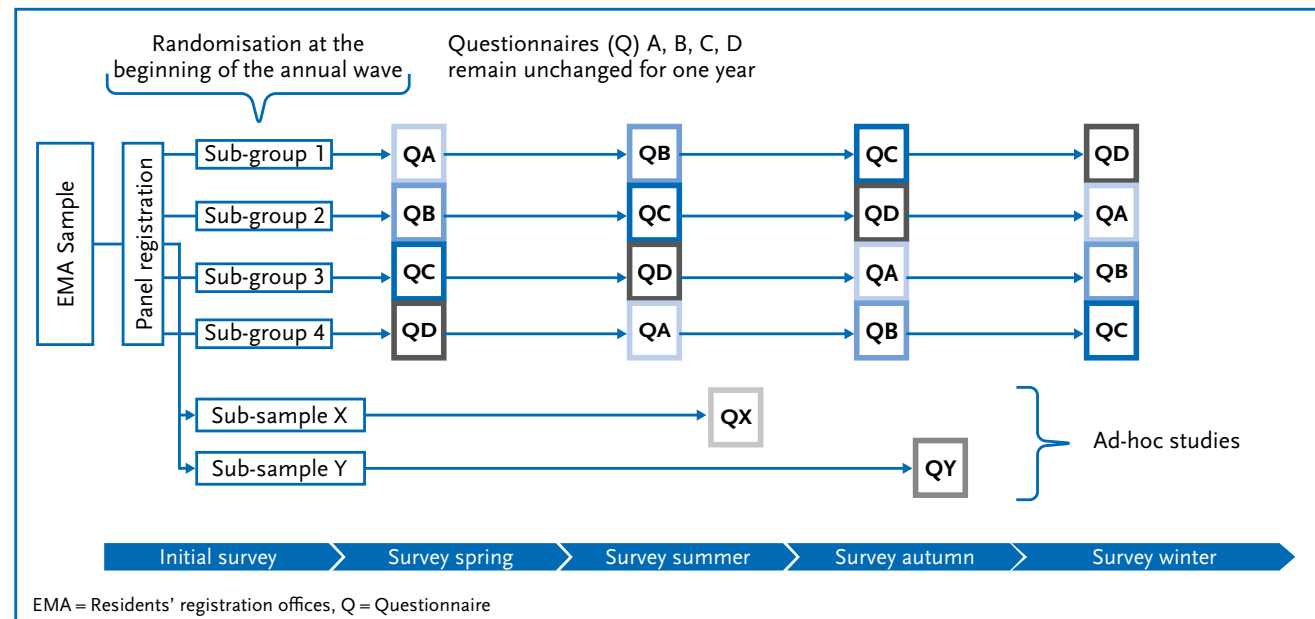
Randomisation at the beginning of the annual wave

Questionnaires (Q) A, B, C, D remain unchanged for one year

EMA Sample

Panel registration

Sub-group 1
QA
QB
QC
QD

Sub-group 2
QB
QC
QD
QA

Sub-group 3
QC
QD
QA
QB

Sub-group 4
QD
QA
QB
QC

Sub-sample X
QX

Sub-sample Y
QY

Ad-hoc studies

Initial survey
Survey spring
Survey summer
Survey autumn
Survey winter

EMA = Residents' registration offices, Q = Questionnaire